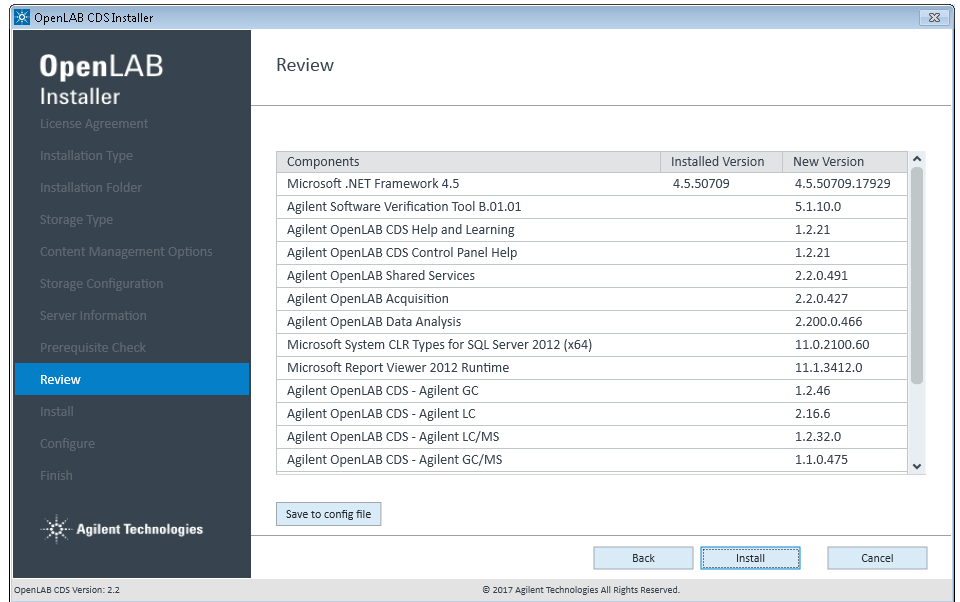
OpenLAB CDS Installer

OpenLAB Installer

License Agreement
Installation Type
Installation Folder
Storage Type
Content Management Options
Storage Configuration
Server Information
Prerequisite Check
Review
Install
Configure
Finish

Agilent Technologies

Review

| Components | Installed Version | New Version |
|---|---|---|
| Microsoft .NET Framework 4.5 | 4.5.50709 | 4.5.50709.17929 |
| Agilent Software Verification Tool B.01.01 | | 5.1.10.0 |
| Agilent OpenLAB CDS Help and Learning | | 1.2.21 |
| Agilent OpenLAB CDS Control Panel Help | | 1.2.21 |
| Agilent OpenLAB Shared Services | | 2.2.0.491 |
| Agilent OpenLAB Acquisition | | 2.2.0.427 |
| Agilent OpenLAB Data Analysis | | 2.200.0.466 |
| Microsoft System CLR Types for SQL Server 2012 (x64) | | 11.0.2100.60 |
| Microsoft Report Viewer 2012 Runtime | | 11.1.3412.0 |
| Agilent OpenLAB CDS - Agilent GC | | 1.2.46 |
| Agilent OpenLAB CDS - Agilent LC | | 2.16.6 |
| Agilent OpenLAB CDS - Agilent LC/MS | | 1.2.32.0 |
| Agilent OpenLAB CDS - Agilent GC/MS | | 1.1.0.475 |

Save to config file

Back
Install
Cancel

OpenLAB CDS Version: 2.2
© 2017 Agilent Technologies All Rights Reserved.